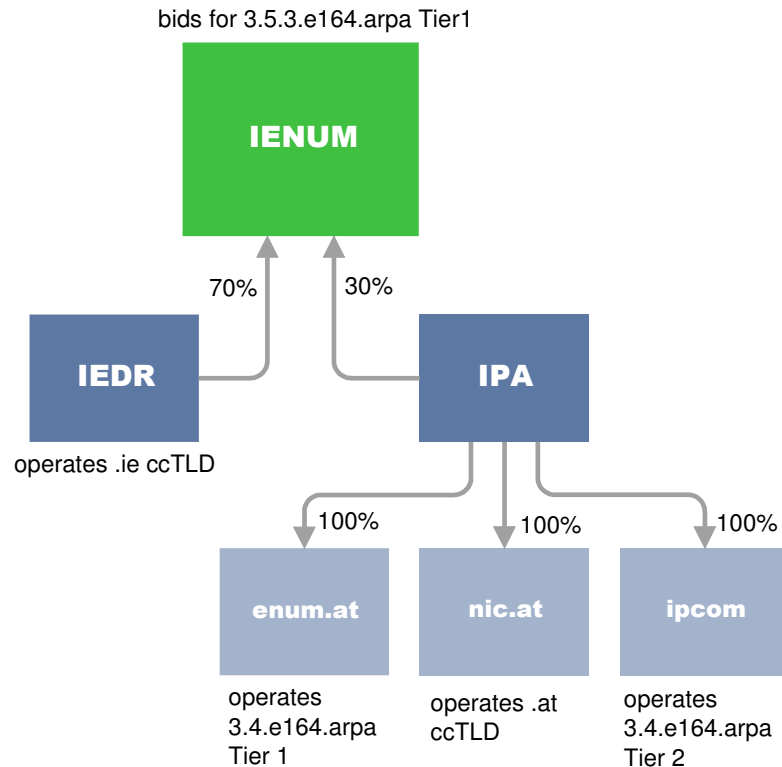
bids for 3.5.3.e164.arpa Tier1

IENUM

70%

30%

IEDR

operates .ie ccTLD

IPA

100%

100%

100%

enum.at

nic.at

ipcom

operates 3.4.e164.arpa Tier 1

operates .at ccTLD

operates 3.4.e164.arpa Tier 2